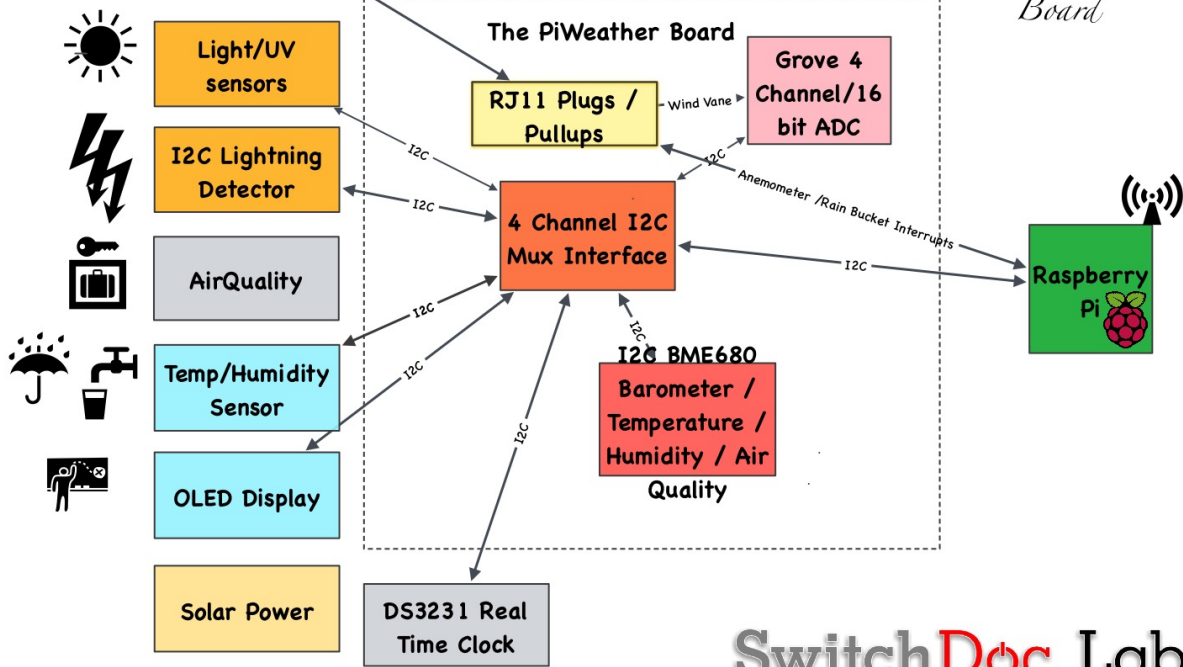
Board

The PiWeather Board

Light/UV sensors

RJ11 Plugs / Pullups

Wind Vane

Grove 4 Channel/16 bit ADC

I2C

I2C

I2C Lightning Detector

I2C

Anemometer /Rain Bucket Interrupts

4 Channel I2C Mux Interface

AirQuality

I2C

Raspberry Pi

I2C

I2C

I2C

Temp/Humidity Sensor

I2C BME680

Barometer / Temperature / Humidity / Air Quality

I2C

OLED Display

Solar Power

DS3231 Real Time Clock

SwitchDoc Lab